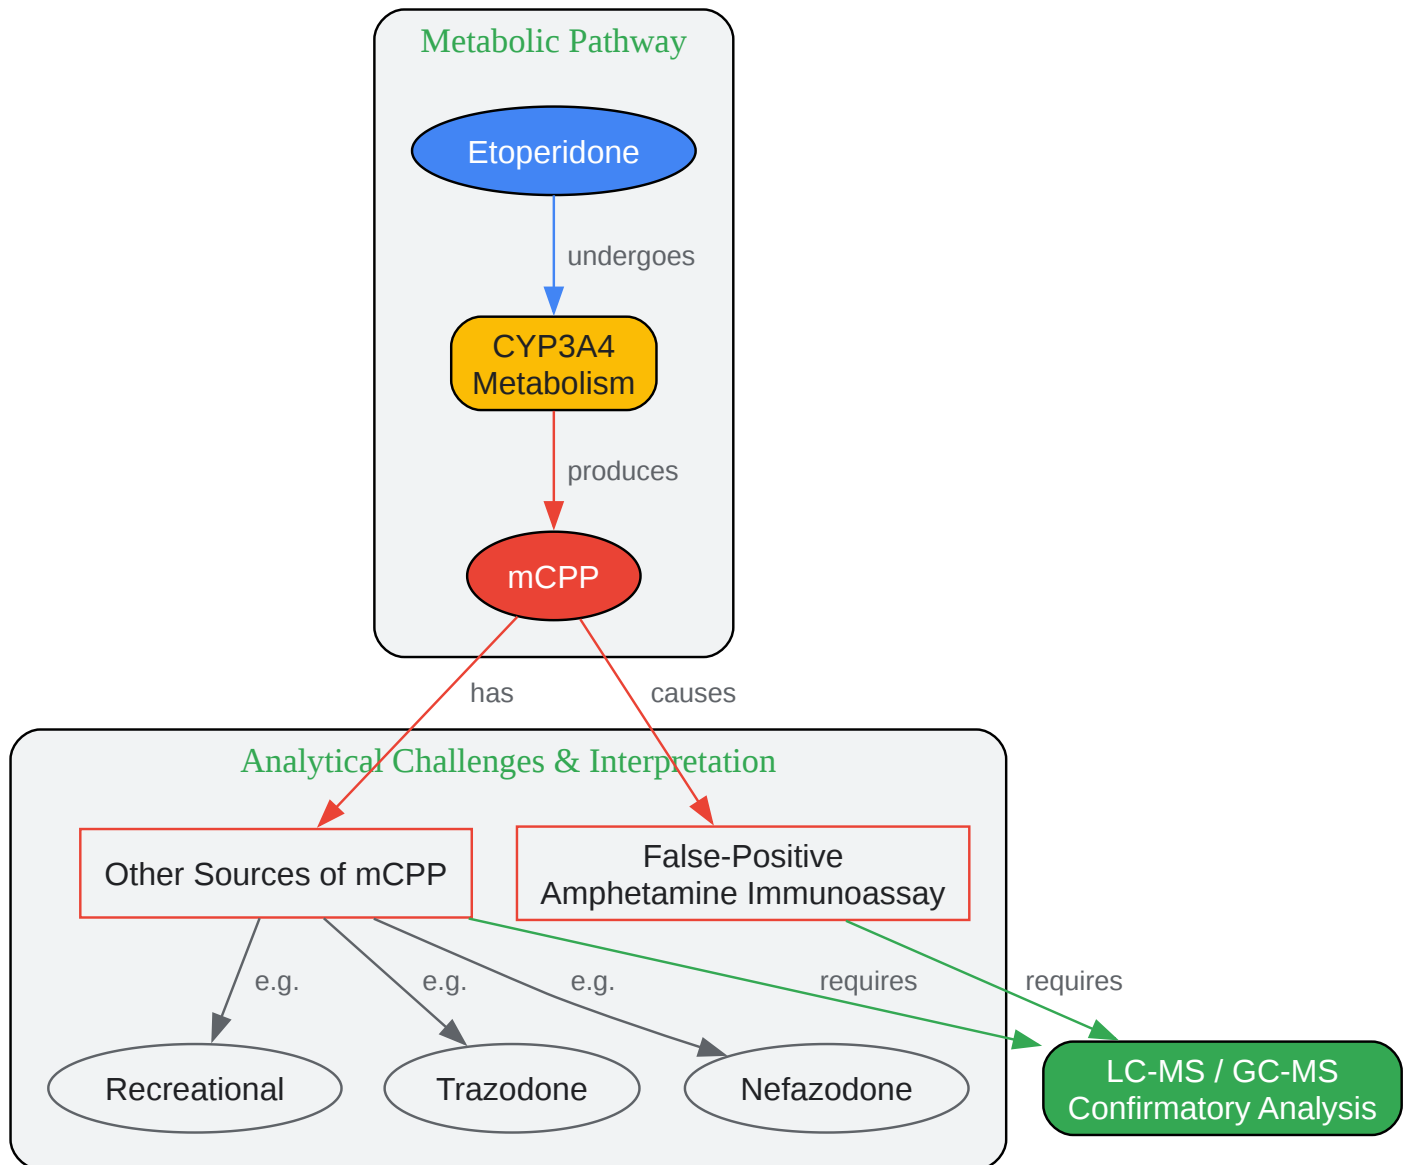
Metabolic Pathway

Etoperidone

undergoes

CYP3A4 Metabolism

produces

mCPP

has

causes

Analytical Challenges & Interpretation

Other Sources of mCPP

False-Positive Amphetamine Immunoassay

e.g.

e.g.

e.g.

requires

requires

Recreational

Trazodone

Nefazodone

LC-MS / GC-MS Confirmatory Analysis